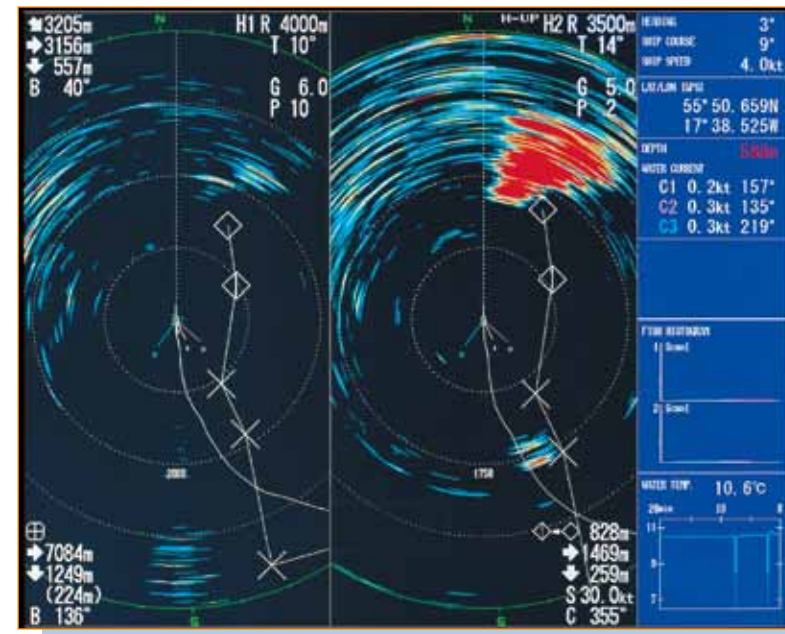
3205m
3156m
557m
B 40°

N

H1 R 4000m
T 10°
G 6.0
P 10

2000

7084m
1249m
(224m)
B 136°

S

N
H-UP H2 R 3500m
T 14°
G 5.0
P 2

1750

828m
1469m
259m
S 30.0kt
C 355°

S

HEADING 3°
SHIP COURSE 9°
SHIP SPEED 4.0kt

LAT/LON (GPS)
55°50.659N
17°38.525W

DEPTH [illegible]
WATER CURRENT
C1 0.2kt 157°
C2 0.3kt 135°
C3 0.3kt 219°

FISH HISTOGRAM
1 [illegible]
2 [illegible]

WATER TEMP. 10.6°C
20min 10 0
11
9
7